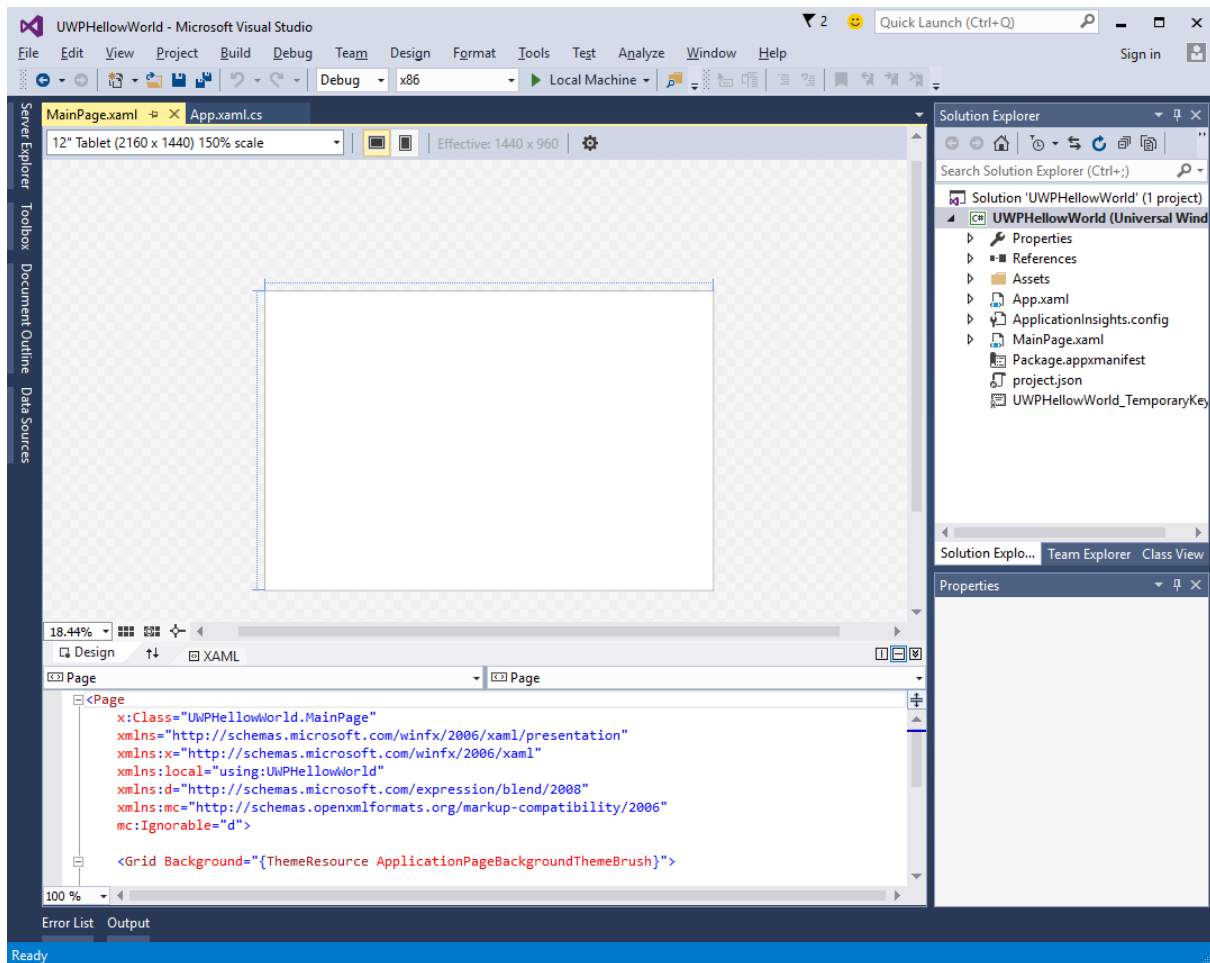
UWPHellowWorld - Microsoft Visual Studio

2 Quick Launch (Ctrl+Q)

File Edit View Project Build Debug Team Design Format Tools Test Analyze Window Help

Sign in

Debug x86 Local Machine

Server Explorer Toolbox Document Outline Data Sources

MainPage.xaml App.xaml.cs

12" Tablet (2160 x 1440) 150% scale

Effective: 1440 x 960

18.44%

Design XAML

Page Page

<Page
x:Class="UWPHellowWorld.MainPage"
xmlns="http://schemas.microsoft.com/winfx/2006/xaml/presentation"
xmlns:x="http://schemas.microsoft.com/winfx/2006/xaml"
xmlns:local="using:UWPHellowWorld"
xmlns:d="http://schemas.microsoft.com/expression/blend/2008"
xmlns:mc="http://schemas.openxmlformats.org/markup-compatibility/2006"
mc:Ignorable="d">

<Grid Background="{ThemeResource ApplicationPageBackgroundThemeBrush}">

100 %

Solution Explorer

Search Solution Explorer (Ctrl+;)

Solution 'UWPHellowWorld' (1 project)
UWPHellowWorld (Universal Wind
Properties
References
Assets
App.xaml
ApplicationInsights.config
MainPage.xaml
Package.appxmanifest
project.json
UWPHellowWorld_TemporaryKey

Solution Explo... Team Explorer Class View

Properties

Error List Output

Ready